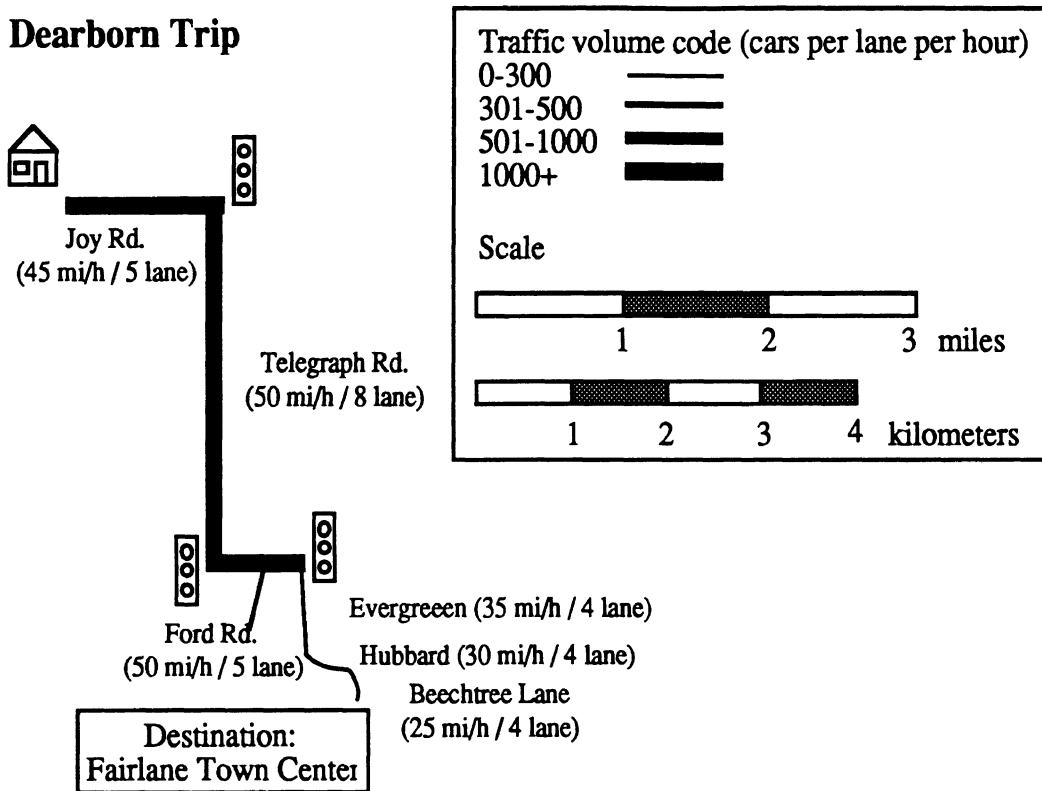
Dearborn Trip

Traffic volume code (cars per lane per hour)
0-300
301-500
501-1000
1000+

Scale

1 2 3 miles

1 2 3 4 kilometers

Joy Rd.
(45 mi/h / 5 lane)

Telegraph Rd.
(50 mi/h / 8 lane)

Ford Rd.
(50 mi/h / 5 lane)

Evergreeen (35 mi/h / 4 lane)

Hubbard (30 mi/h / 4 lane)

Beechtree Lane
(25 mi/h / 4 lane)

Destination:
Fairlane Town Center